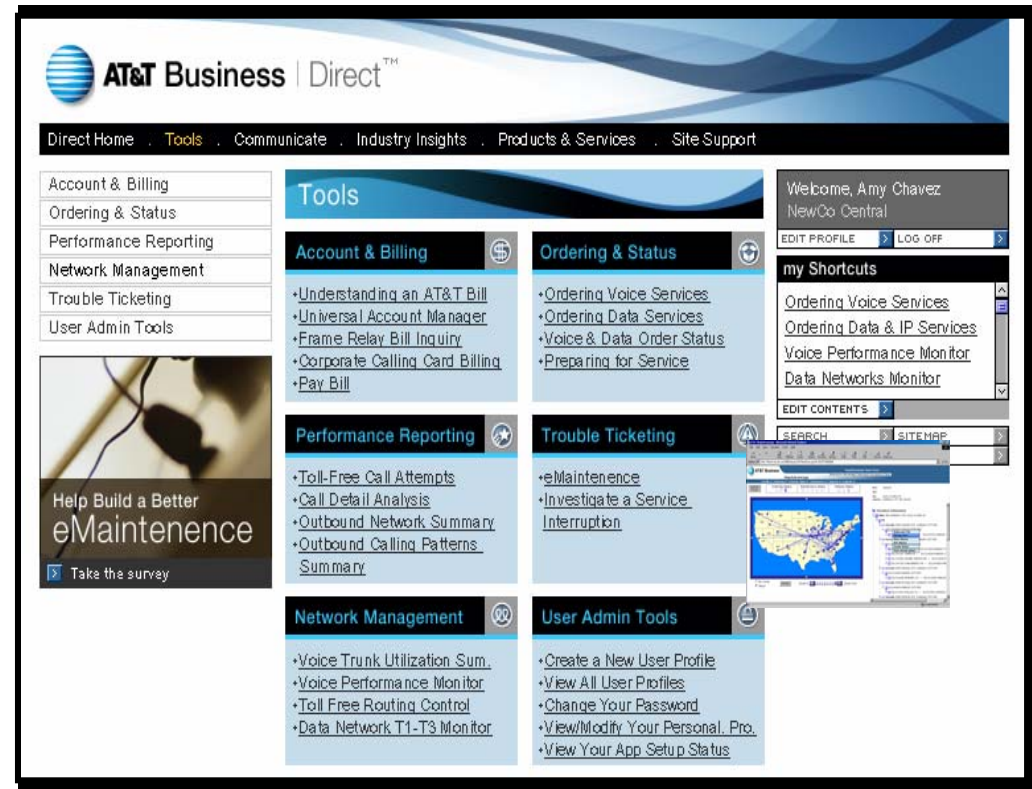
AT&T Business | Direct™

Direct Home . Tools . Communicate . Industry Insights . Products & Services . Site Support

Account & Billing
Ordering & Status
Performance Reporting
Network Management
Trouble Ticketing
User Admin Tools

Help Build a Better
eMaintenence
Take the survey

Tools

Account & Billing
•Understanding an AT&T Bill
•Universal Account Manager
•Frame Relay Bill Inquiry
•Corporate Calling Card Billing
•Pay Bill

Ordering & Status
•Ordering Voice Services
•Ordering Data Services
•Voice & Data Order Status
•Preparing for Service

Performance Reporting
•Toll-Free Call Attempts
•Call Detail Analysis
•Outbound Network Summary
•Outbound Calling Patterns Summary

Trouble Ticketing
•eMaintenence
•Investigate a Service Interruption

Network Management
•Voice Trunk Utilization Sum.
•Voice Performance Monitor
•Toll Free Routing Control
•Data Network T1-T3 Monitor

User Admin Tools
•Create a New User Profile
•View All User Profiles
•Change Your Password
•View/Modify Your Personal. Pro.
•View Your App Setup Status

Welcome, Amy Chavez
NewCo Central
EDIT PROFILE LOG OFF

my Shortcuts
Ordering Voice Services
Ordering Data & IP Services
Voice Performance Monitor
Data Networks Monitor
EDIT CONTENTS

SEARCH SITEMAP

AT&T Business
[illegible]